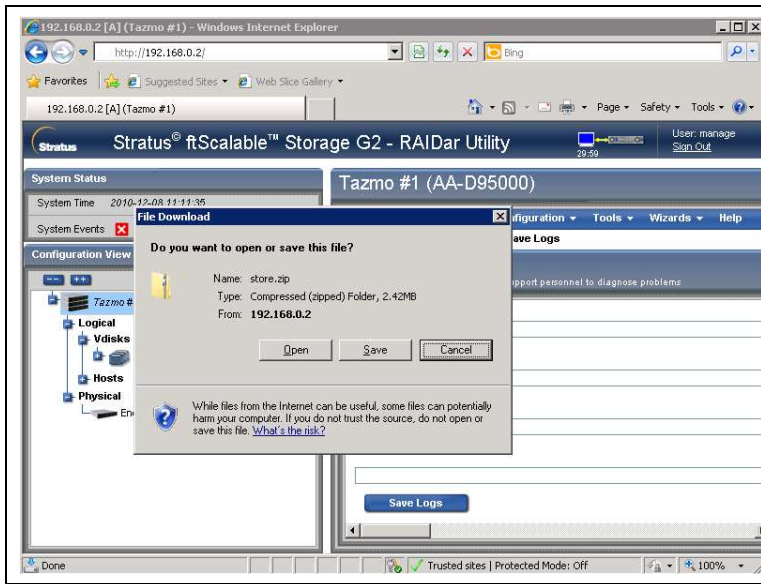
192.168.0.2 [A] (Tazmo #1) - Windows Internet Explorer

http://192.168.0.2/

Bing

Favorites | Suggested Sites ▾ | Web Slice Gallery ▾

192.168.0.2 [A] (Tazmo #1)

Page ▾ Safety ▾ Tools ▾

Stratus

Stratus© ftScalable™ Storage G2 - RAIDar Utility

29:59

User: manage
Sign Out

System Status

System Time 2010-12-08 11:11:35

System Events

Configuration View

Tazmo #

Logical

Vdisks

Hosts

Physical

En

Tazmo #1 (AA-D95000)

Configuration ▾ Tools ▾ Wizards ▾ Help

Save Logs

support personnel to diagnose problems

Save Logs

File Download

Do you want to open or save this file?

Name: store.zip
Type: Compressed (zipped) Folder, 2.42MB
From: 192.168.0.2

Open | Save | Cancel

While files from the Internet can be useful, some files can potentially harm your computer. If you do not trust the source, do not open or save this file. What's the risk?

Done

Trusted sites | Protected Mode: Off

100%